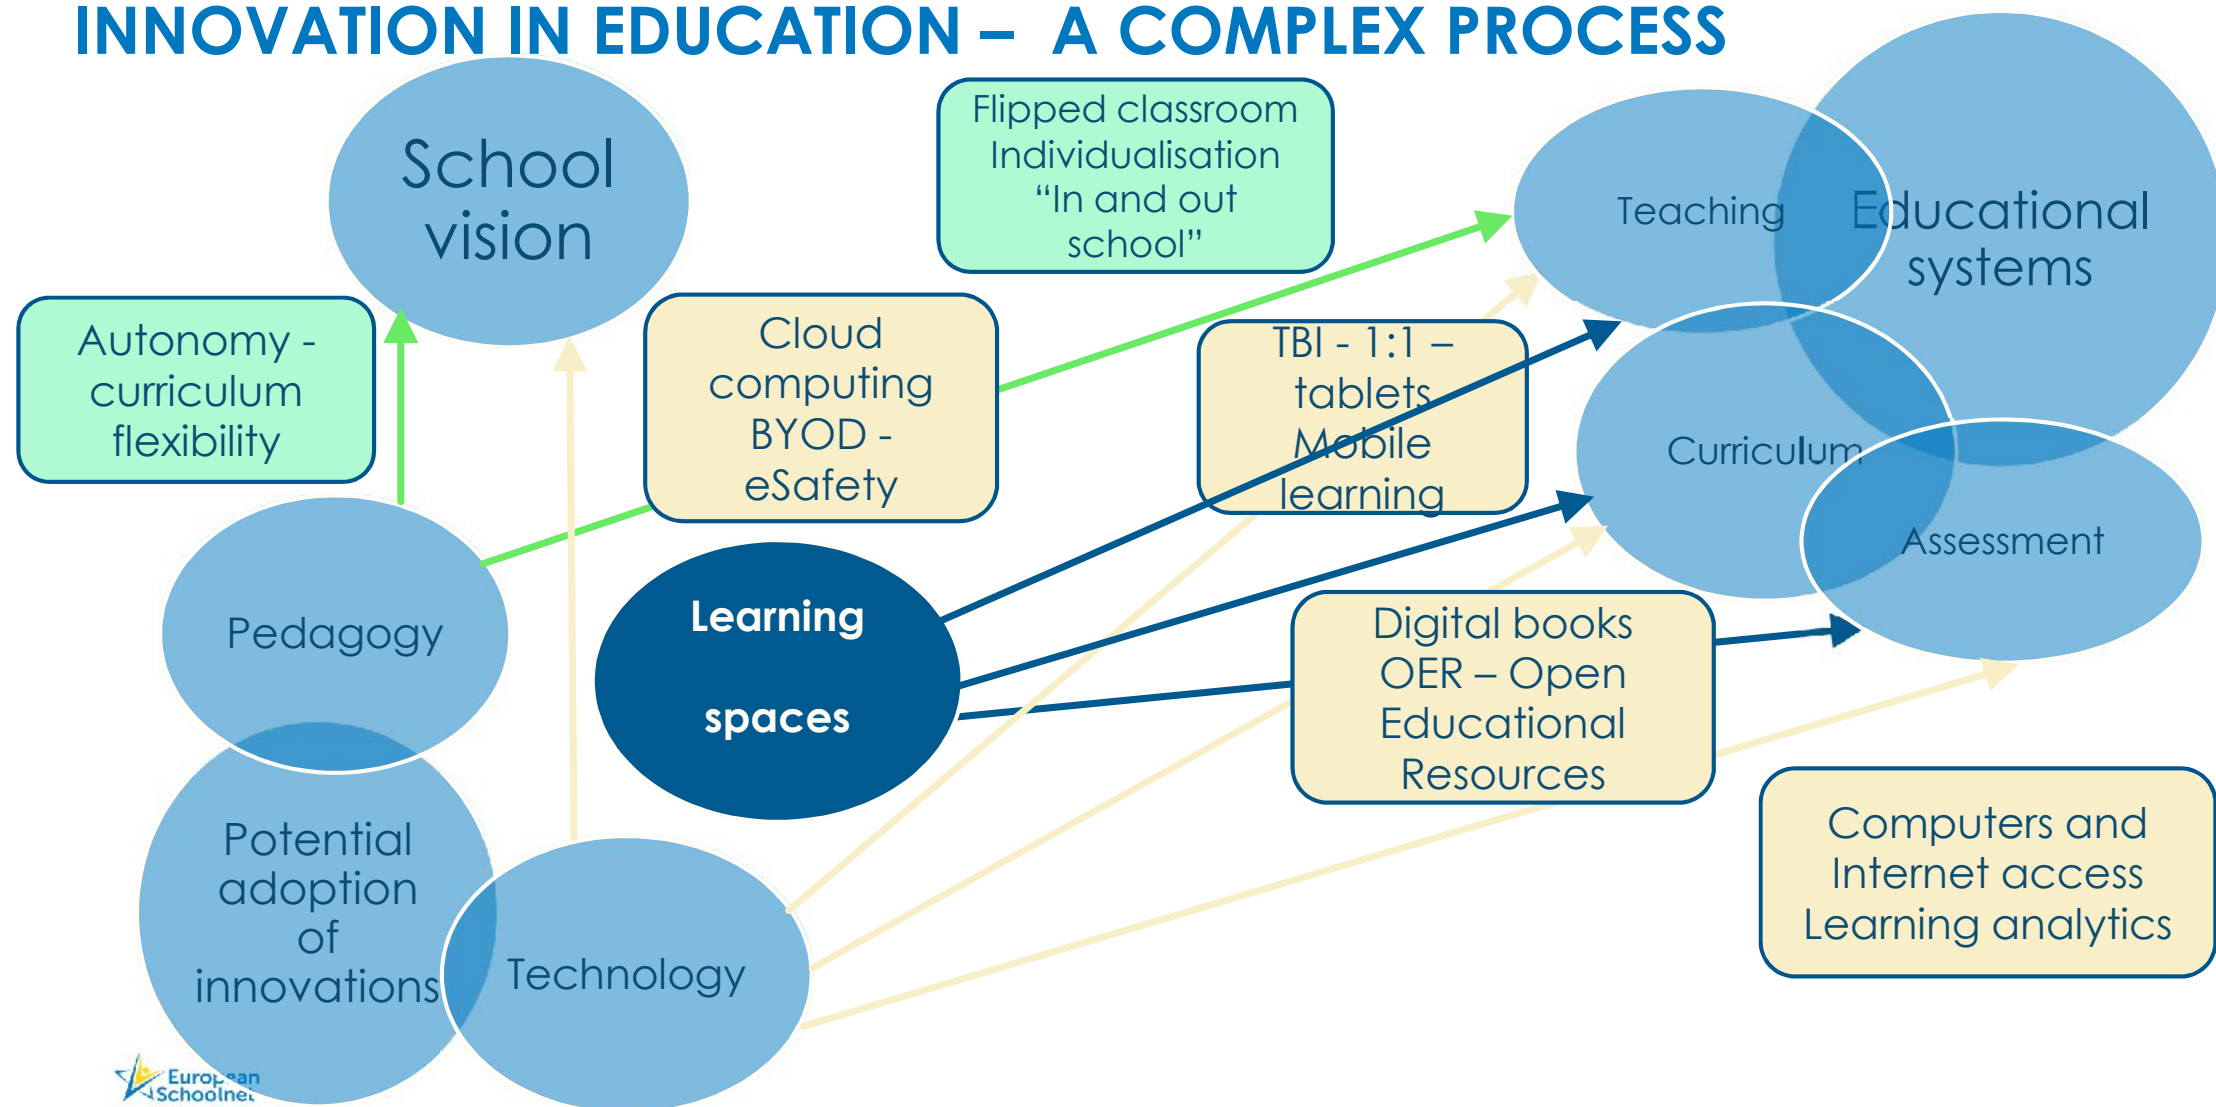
INNOVATION IN EDUCATION – A COMPLEX PROCESS

School vision

Flipped classroom
Individualisation
"In and out school"

Teaching

Educational systems

Autonomy - curriculum flexibility

Cloud computing
BYOD - eSafety

TBI - 1:1 – tablets
Mobile learning

Curriculum

Assessment

Pedagogy

Learning spaces

Digital books
OER – Open Educational Resources

Computers and Internet access
Learning analytics

Potential adoption of innovations

Technology

European Schoolnet